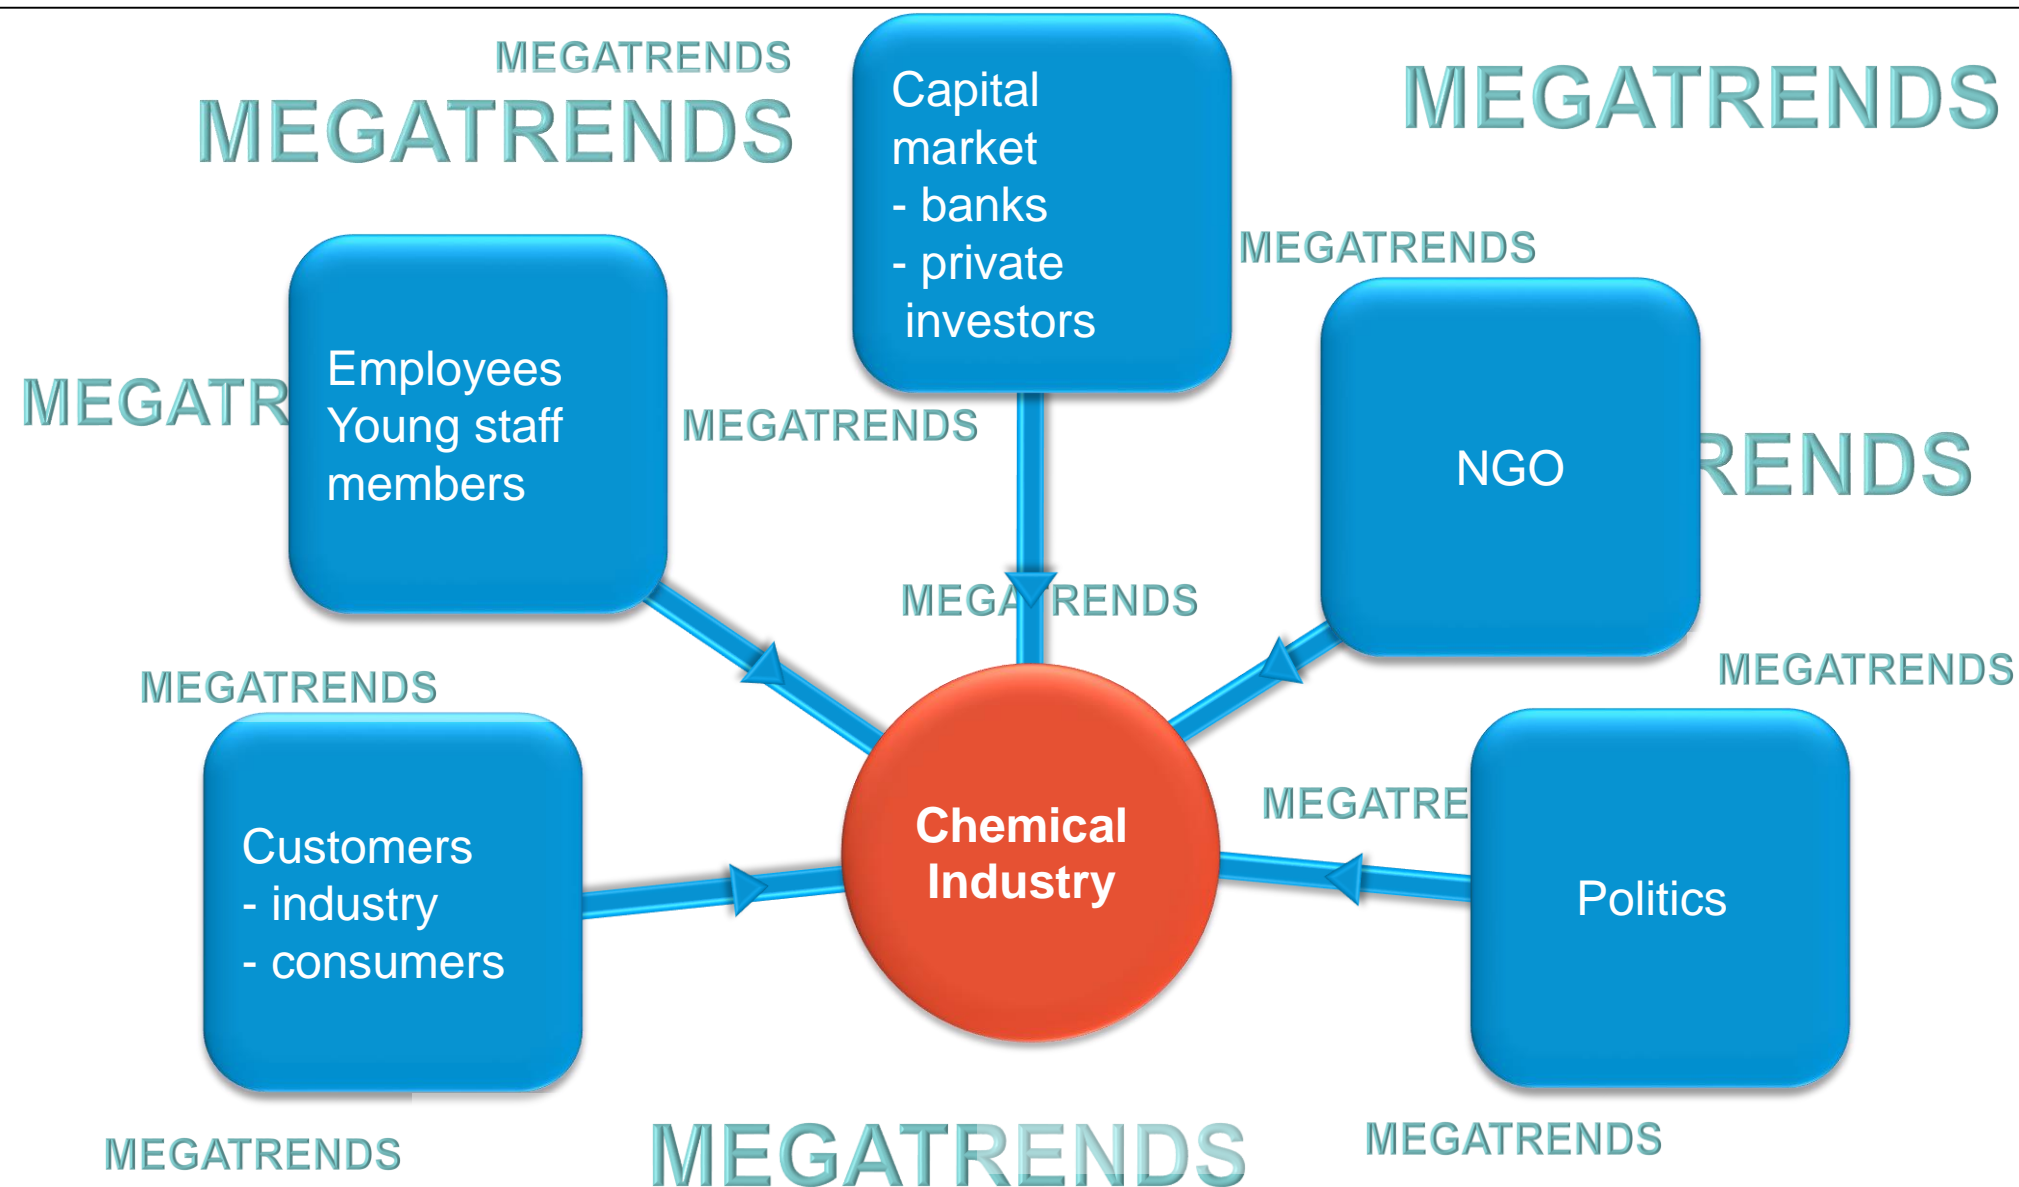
MEGATRENDS

MEGATRENDS

Capital market
- banks
- private investors

MEGATRENDS

MEGATRENDS

MEGATR

Employees
Young staff members

MEGATRENDS

NGO

RENDS

MEGA RENDS

MEGATRENDS

MEGATRENDS

Customers
- industry
- consumers

Chemical Industry

MEGATRE

Politics

MEGATRENDS

MEGATRENDS

MEGATRENDS